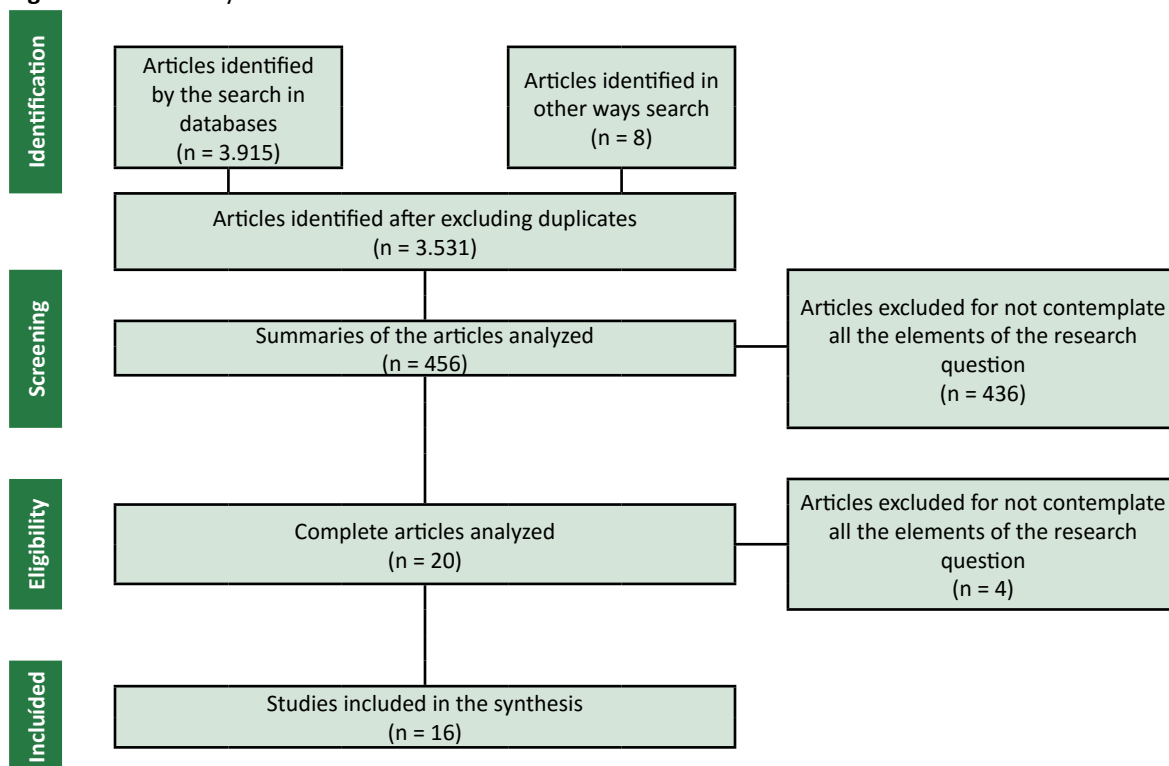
Identification

Articles identified by the search in databases (n = 3.915)

Articles identified in other ways search (n = 8)

Articles identified after excluding duplicates (n = 3.531)

Screening

Summaries of the articles analyzed (n = 456)

Articles excluded for not contemplate all the elements of the research question (n = 436)

Eligibility

Complete articles analyzed (n = 20)

Articles excluded for not contemplate all the elements of the research question (n = 4)

Included

Studies included in the synthesis (n = 16)